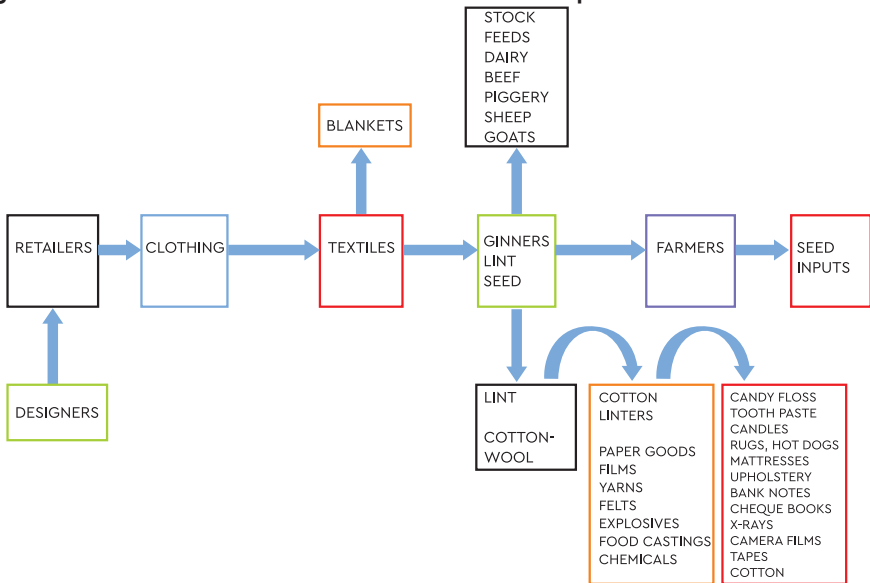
STOCK
FEEDS
DAIRY
BEEF
PIGGERY
SHEEP
GOATS

BLANKETS

RETAILERS

CLOTHING

TEXTILES

GINNERS
LINT
SEED

FARMERS

SEED
INPUTS

DESIGNERS

LINT

COTTON-
WOOL

COTTON
LINTERS

PAPER GOODS
FILMS
YARNS
FELTS
EXPLOSIVES
FOOD CASTINGS
CHEMICALS

CANDY FLOSS
TOOTH PASTE
CANDLES
RUGS, HOT DOGS
MATTRESSES
UPHOLSTERY
BANK NOTES
CHEQUE BOOKS
X-RAYS
CAMERA FILMS
TAPES
COTTON